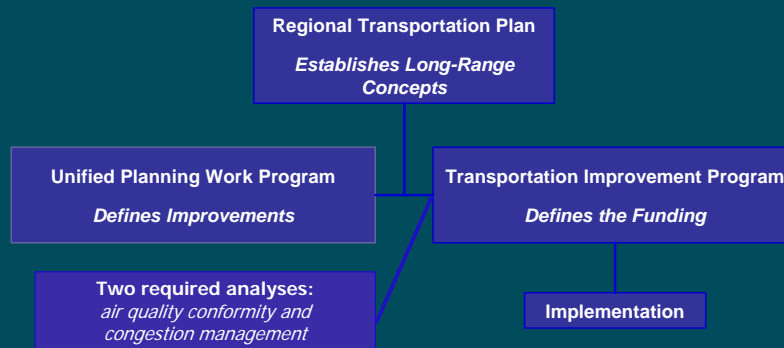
Regional Transportation Plan

*Establishes Long-Range Concepts*

Unified Planning Work Program

*Defines Improvements*

Transportation Improvement Program

*Defines the Funding*

Two required analyses:
*air quality conformity and congestion management*

Implementation